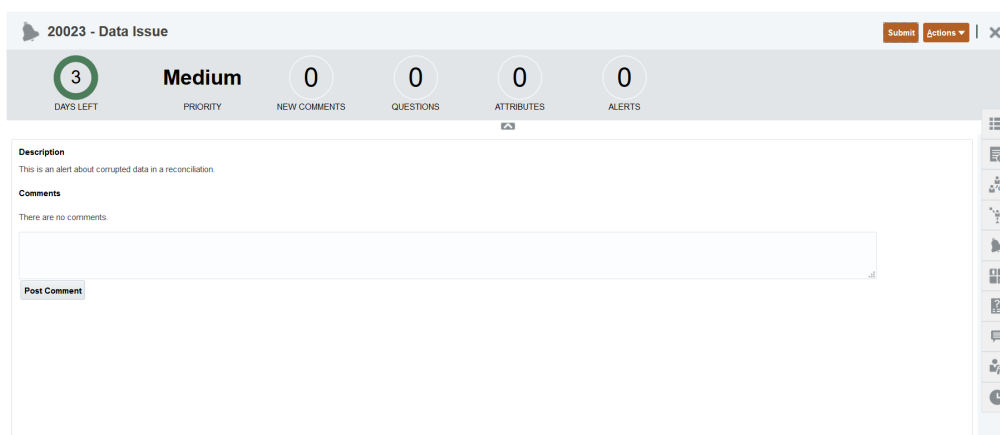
20023 - Data Issue

Submit Actions

3
DAYS LEFT

Medium
PRIORITY

0
NEW COMMENTS

0
QUESTIONS

0
ATTRIBUTES

0
ALERTS

Description

This is an alert about corrupted data in a reconciliation.

Comments

There are no comments.

Post Comment